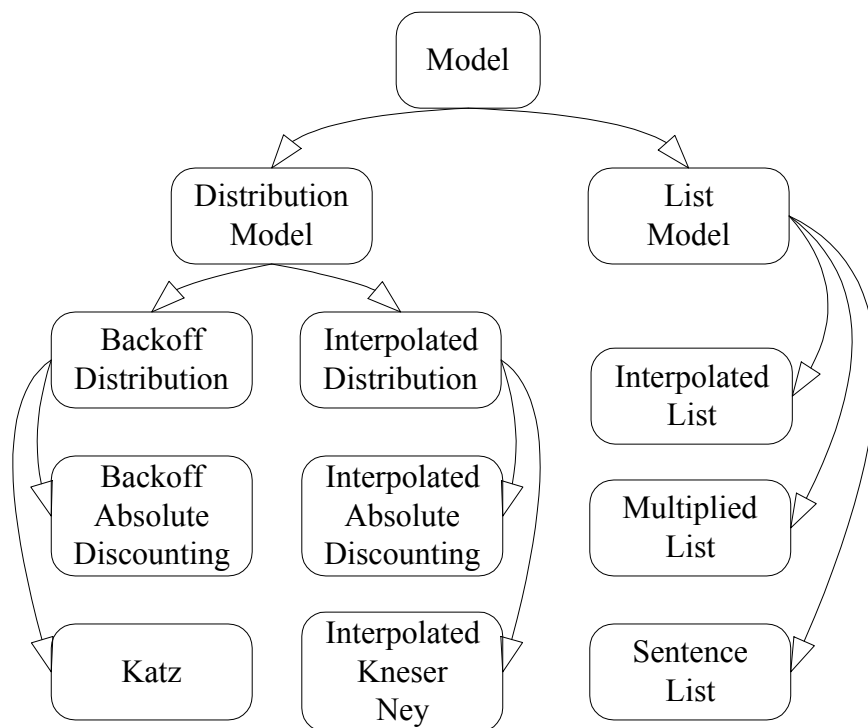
Model

Distribution Model

List Model

Backoff Distribution

Interpolated Distribution

Interpolated List

Backoff Absolute Discounting

Interpolated Absolute Discounting

Multiplied List

Katz

Interpolated Kneser Ney

Sentence List